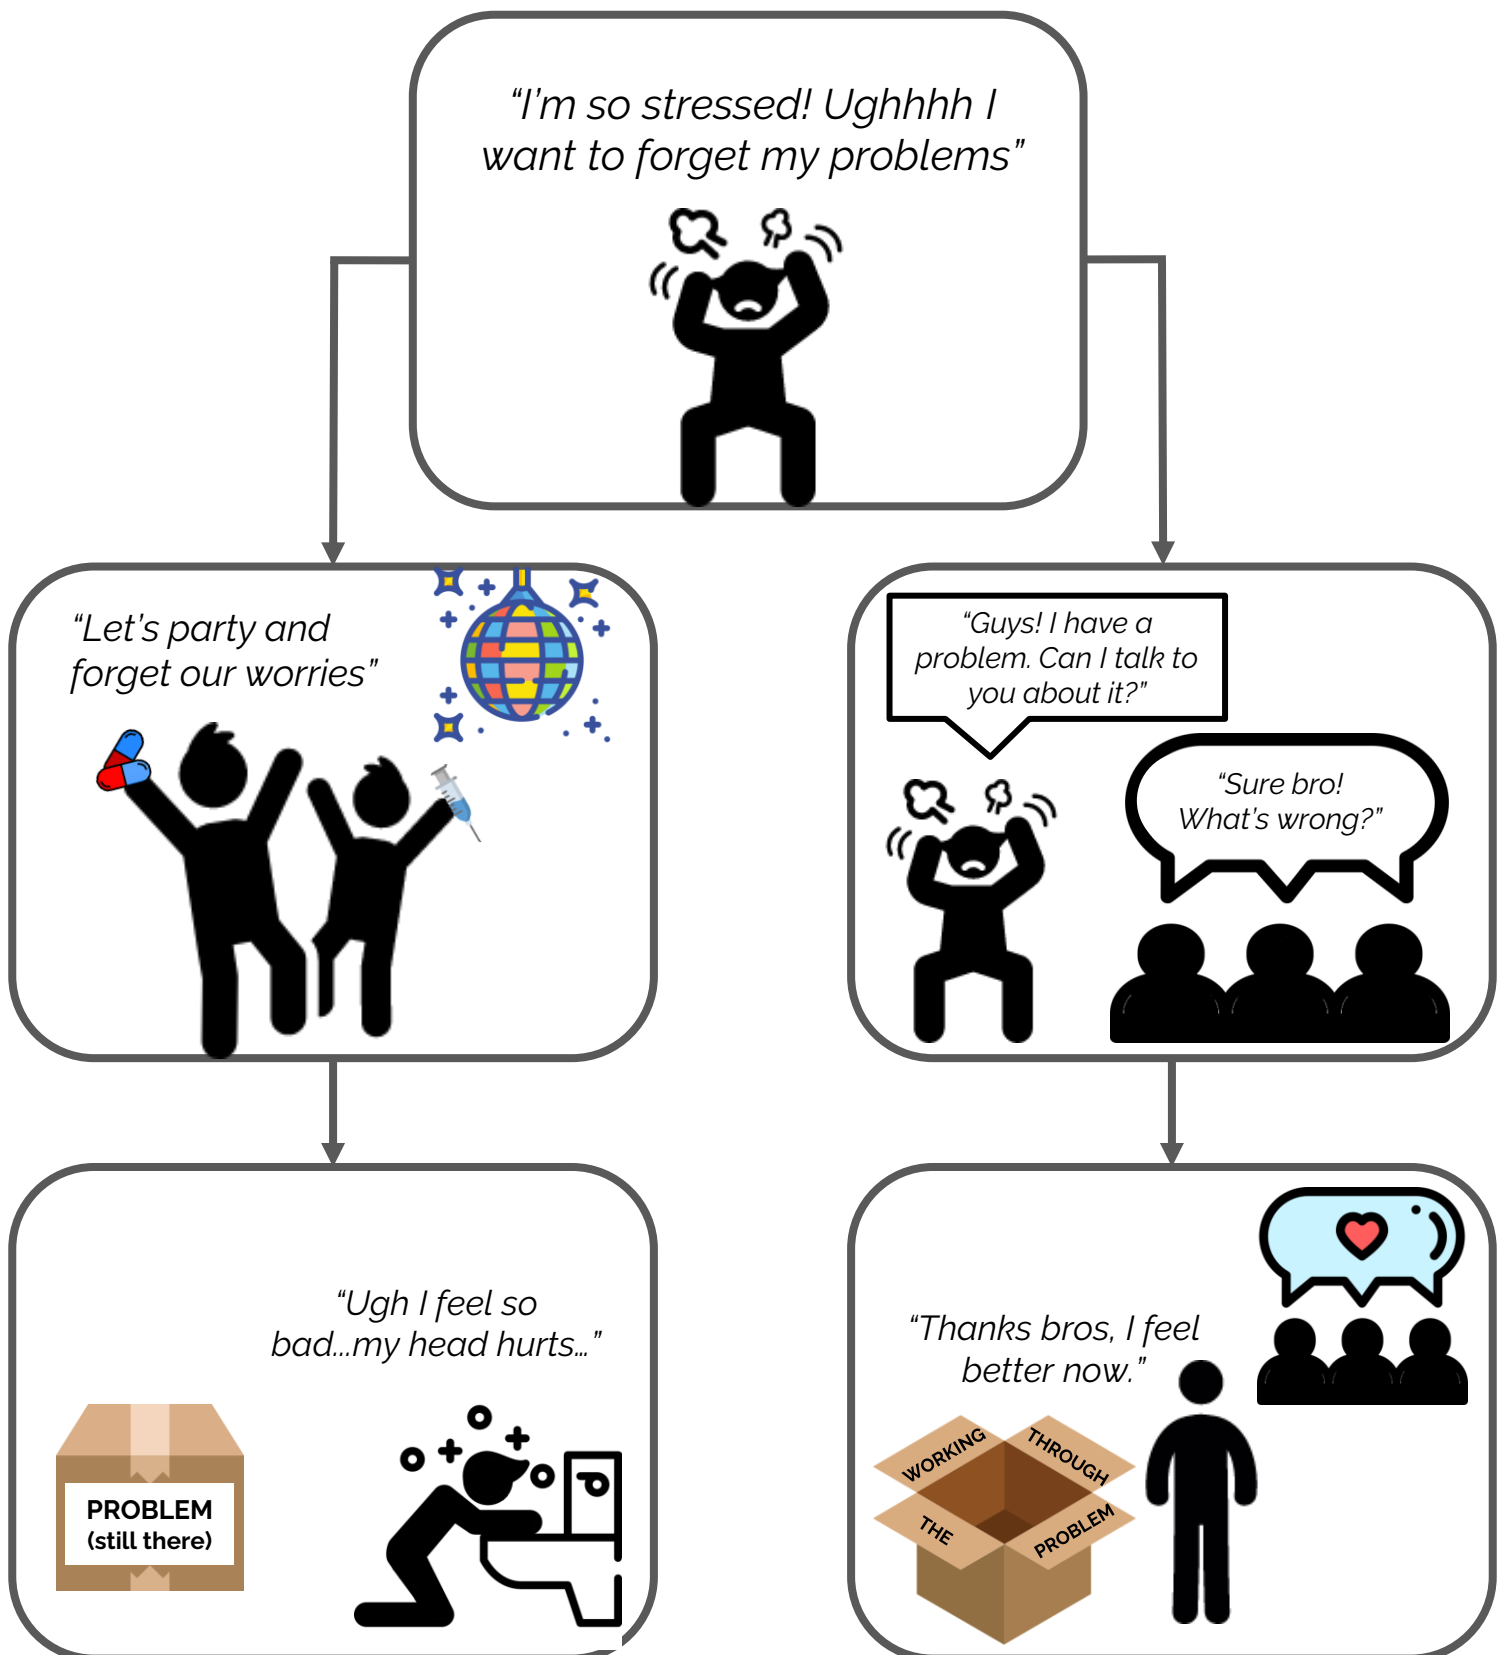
"I'm so stressed! Ughhhh I want to forget my problems"

"Let's party and forget our worries"

"Guys! I have a problem. Can I talk to you about it?"

"Sure bro! What's wrong?"

"Ugh I feel so bad...my head hurts..."

PROBLEM
(still there)

"Thanks bros, I feel better now."

WORKING THROUGH THE PROBLEM